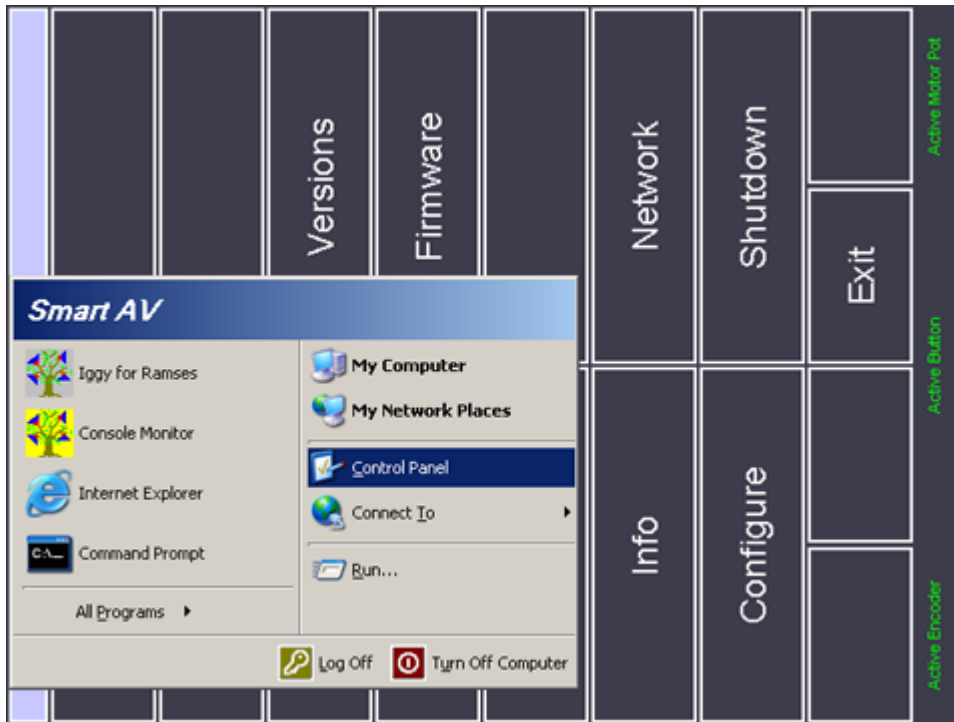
Versions
Firmware
Network
Shutdown
Exit
Info
Configure
Active Motor Pot
Active Button
Active Encoder

Smart AV

Iggy for Ramses
Console Monitor
Internet Explorer
Command Prompt
All Programs

My Computer
My Network Places
Control Panel
Connect To
Run...

Log Off
Turn Off Computer